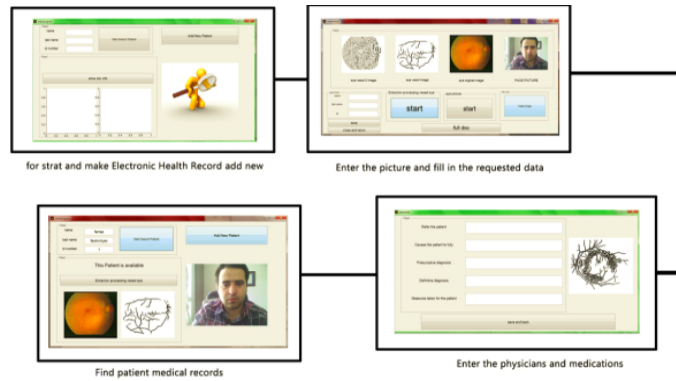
Add New Patient

start

start

Full data

for strat and make Electronic Health Record add new

Enter the picture and fill in the requested data

Add New Patient

This Patient is available

Find patient medical records

Enter the physicians and medications